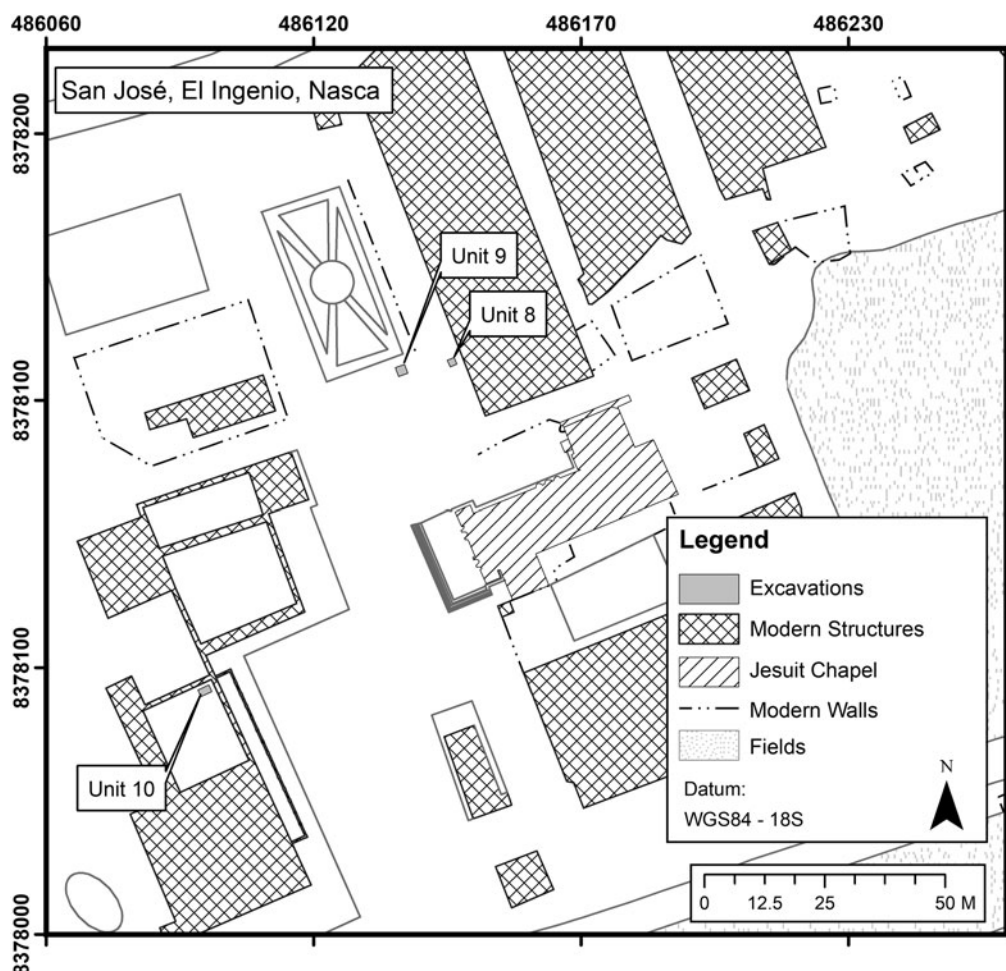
486060
486120
486170
486230

San José, El Ingenio, Nasca

8378200
8378100
8378100
8378000

Unit 9
Unit 8
Unit 10

Legend
Excavations
Modern Structures
Jesuit Chapel
Modern Walls
Fields
Datum:
WGS84 - 18S

N

0 12.5 25 50 M